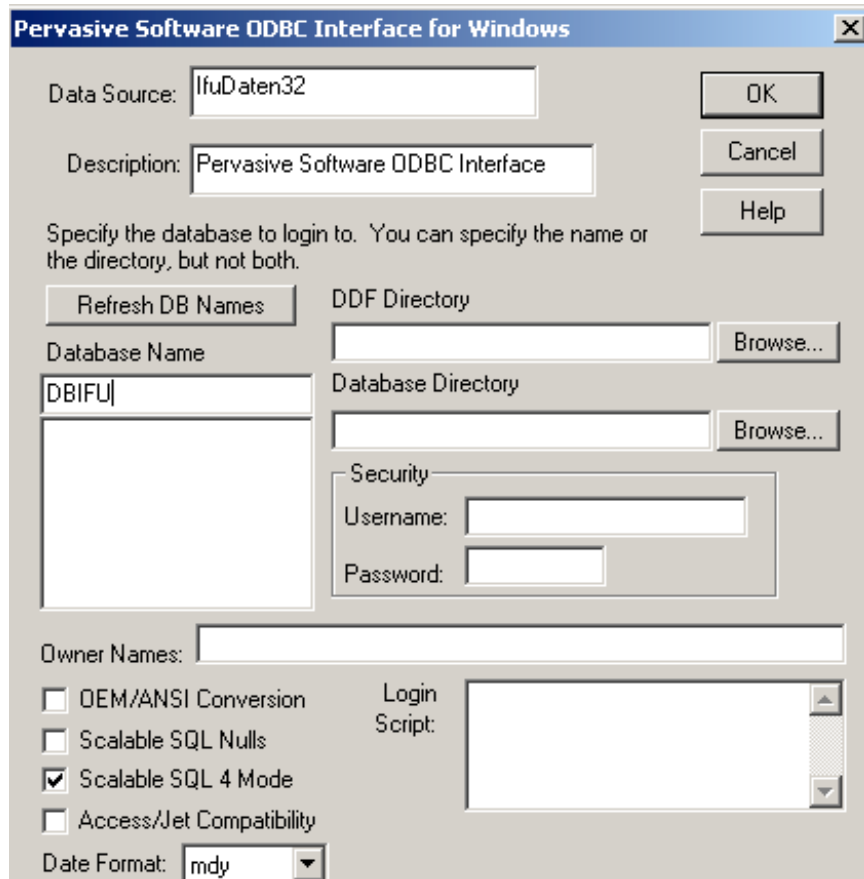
Pervasive Software ODBC Interface for Windows

Data Source: IfuDaten32

Description: Pervasive Software ODBC Interface

OK

Cancel

Help

Specify the database to login to. You can specify the name or the directory, but not both.

Refresh DB Names

DDF Directory

Browse...

Database Name

DBIFU

Database Directory

Browse...

Security

Username:

Password:

Owner Names:

OEM/ANSI Conversion

Scalable SQL Nulls

Scalable SQL 4 Mode

Access/Jet Compatibility

Login Script:

Date Format: mdy